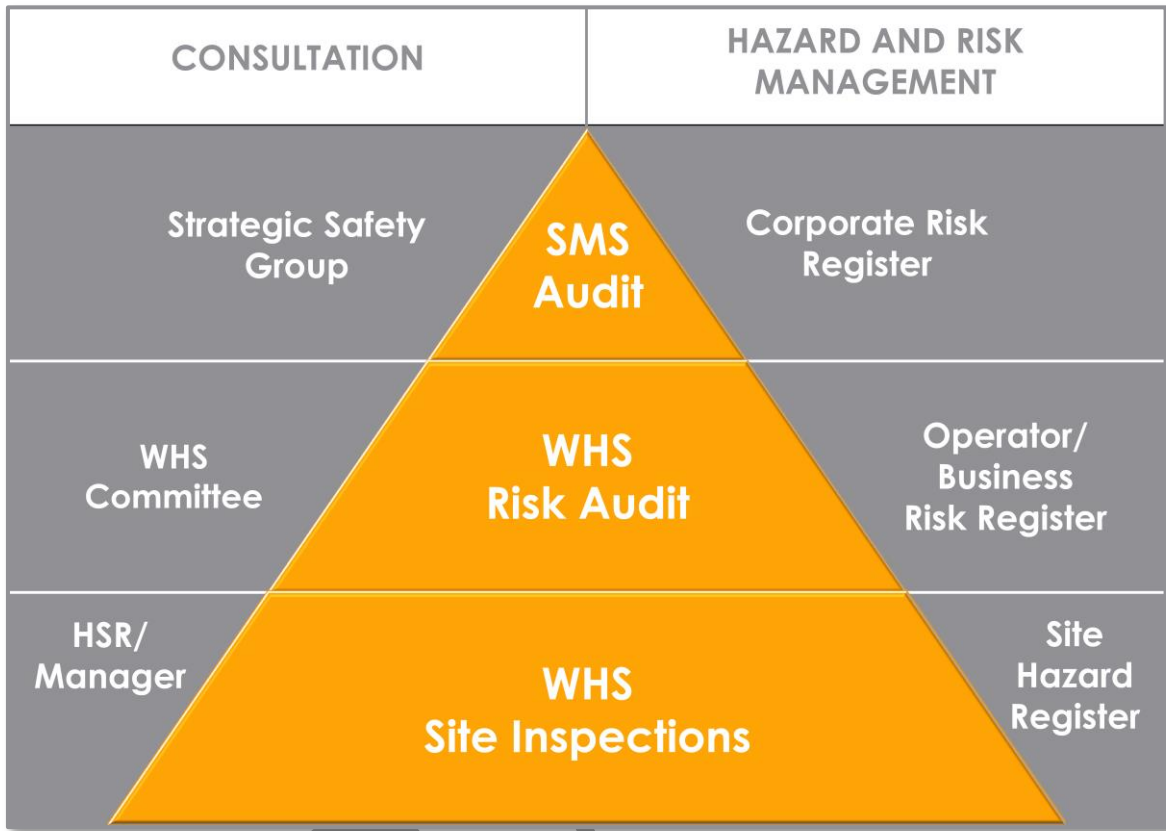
CONSULTATION

HAZARD AND RISK MANAGEMENT

Strategic Safety Group

SMS Audit

Corporate Risk Register

WHS Committee

WHS Risk Audit

Operator/ Business Risk Register

HSR/ Manager

WHS Site Inspections

Site Hazard Register